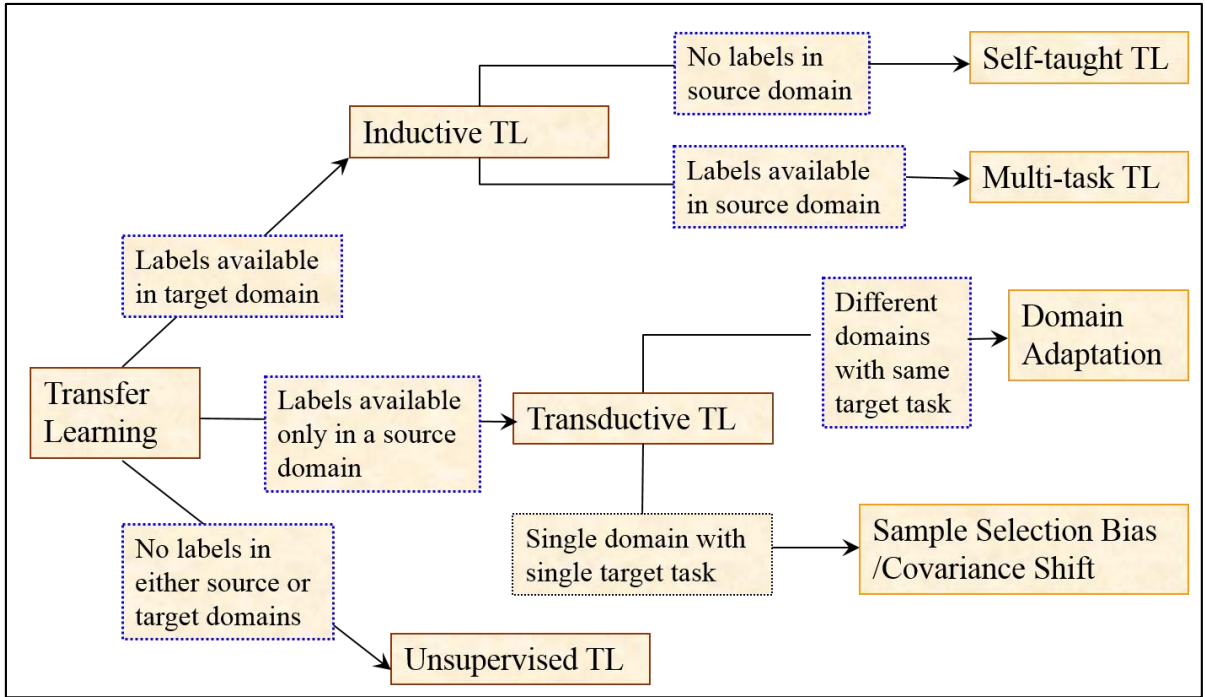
Transfer Learning

Labels available in target domain

Inductive TL

No labels in source domain

Self-taught TL

Labels available in source domain

Multi-task TL

Labels available only in a source domain

Transductive TL

Different domains with same target task

Domain Adaptation

Single domain with single target task

Sample Selection Bias /Covariance Shift

No labels in either source or target domains

Unsupervised TL